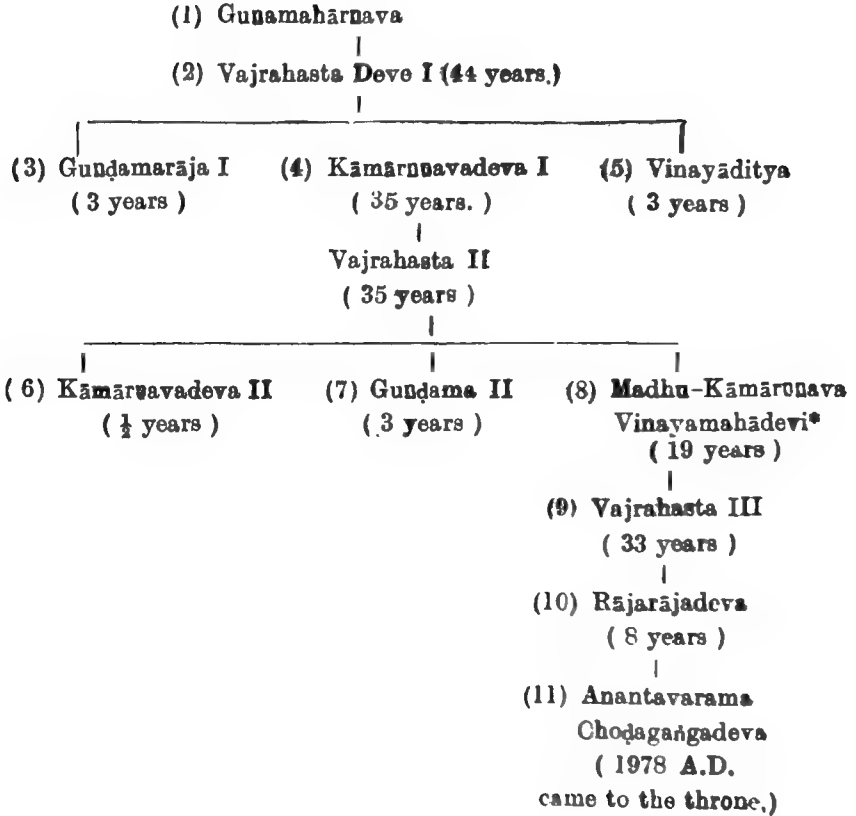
(1) Guṇamahārṇava

(2) Vajrahasta Deve I (44 years.)

(3) Guṇḍamarāja I
( 3 years )

(4) Kāmārṇavadeva I
( 35 years. )

(5) Vinayāditya
( 3 years )

Vajrahasta II
( 35 years )

( 6) Kāmārṇavadeva II
( $\frac{1}{2}$ years )

(7) Guṇḍama II
( 3 years )

(8) Madhu-Kāmārṇava
Vinayamahādevi*
( 19 years )

(9) Vajrahasta III
( 33 years )

(10) Rājarājadeva
( 8 years )

(11) Anantavarama
Choḍagaṅgadeva
( 1978 A.D.
came to the throne.)